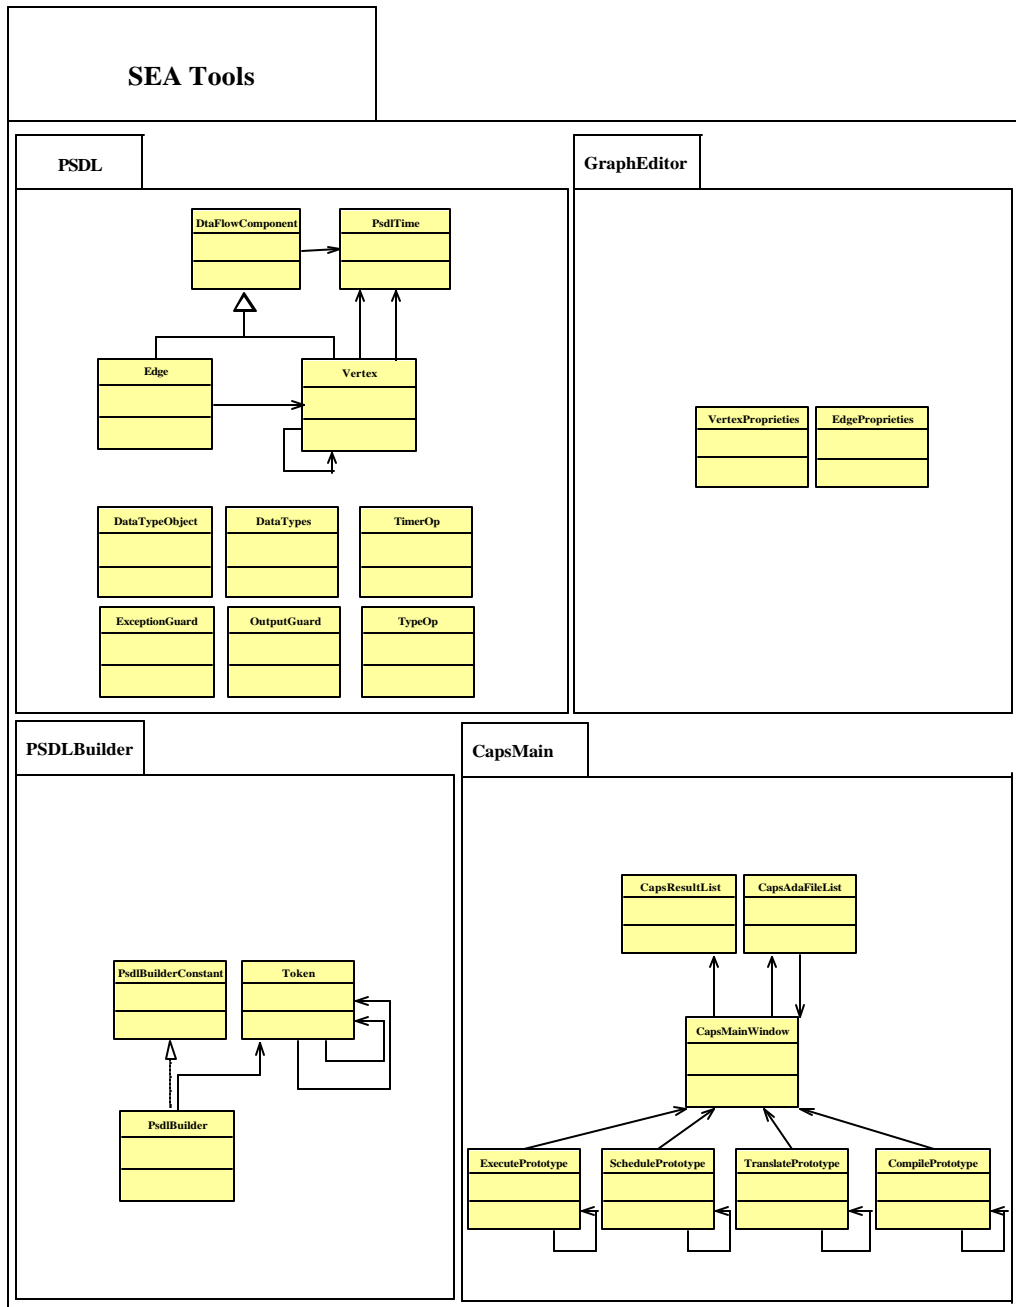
SEA Tools

PSDL

DtaFlowComponent

PsdlTime

Edge

Vertex

DataTypeObject

DataTypes

TimerOp

ExceptionGuard

OutputGuard

TypeOp

GraphEditor

VertexProprieties

EdgeProprieties

PSDLBuilder

PsdlBuilderConstant

Token

PsdlBuilder

CapsMain

CapsResultList

CapsAdaFileList

CapsMainWindow

ExecutePrototype

SchedulePrototype

TranslatePrototype

CompilePrototype